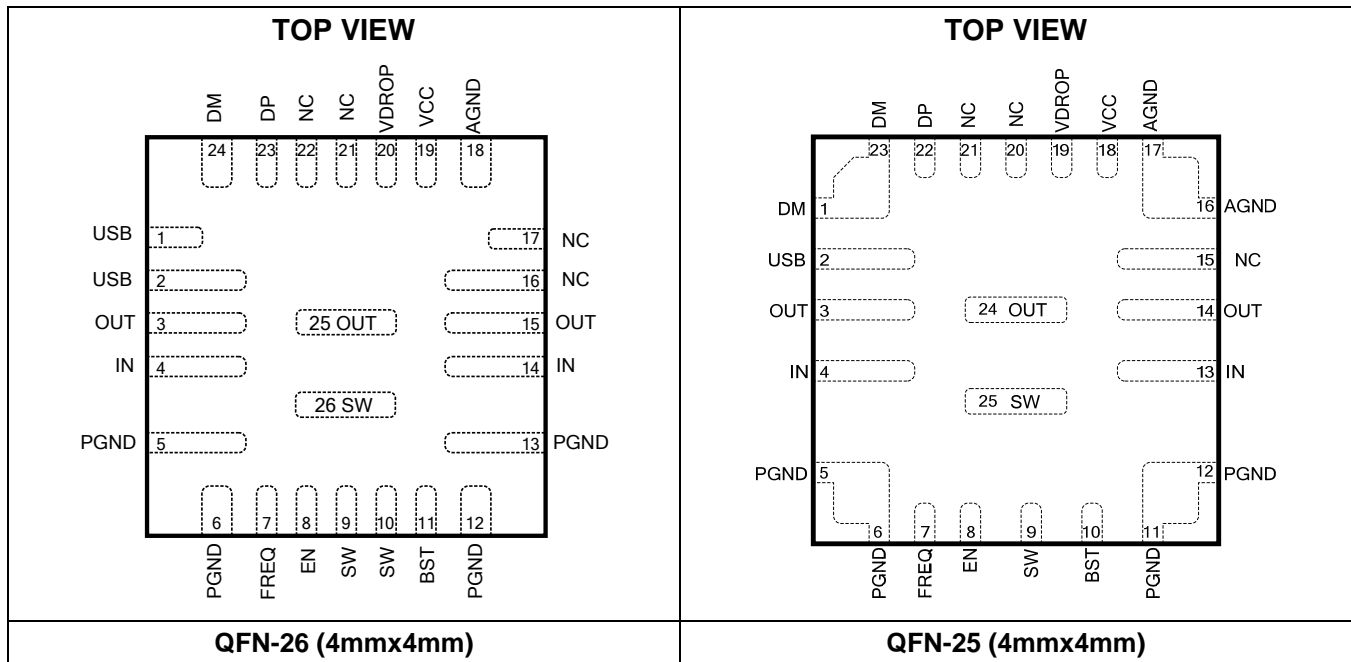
TOP VIEW

DM DP NC NC VDROP VCC AGND
24 23 22 21 20 19 18

USB 1
USB 2
OUT 3
IN 4
PGND 5

17 NC
16 NC
15 OUT
14 IN
13 PGND

25 OUT
26 SW

6 7 8 9 10 11 12
PGND FREQ EN SW SW BST PGND

TOP VIEW

DM DP NC NC VDROP VCC AGND
23 22 21 20 19 18 17

DM 1
USB 2
OUT 3
IN 4
PGND 5

16 AGND
15 NC
14 OUT
13 IN
12 PGND

24 OUT
25 SW

6 7 8 9 10 11
PGND FREQ EN SW BST PGND

| QFN-26 (4mmx4mm) | QFN-25 (4mmx4mm) |